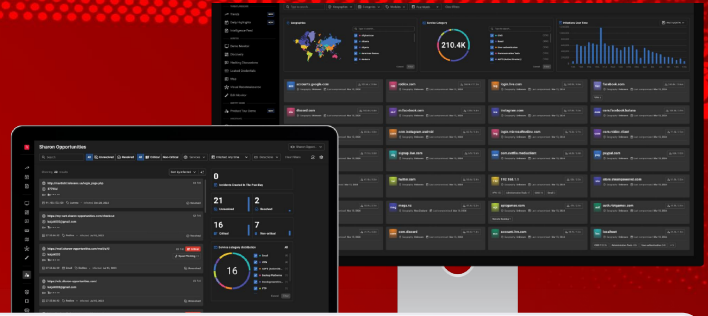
Shareon Opportunities

Geographic

Domain Category

210.4K

Detections over time

accounts.google.com

outlook.com

login.live.com

facebook.com

discord.com

onlineskool.com

instagram.com

roblox.com

0

Incidents Created In The Past Day

21

Unresolved

2

Resolved

16

Critical

7

Non-critical

Domain Category Distribution

16

twitter.com

paypal.com

steampowered.com

localhost